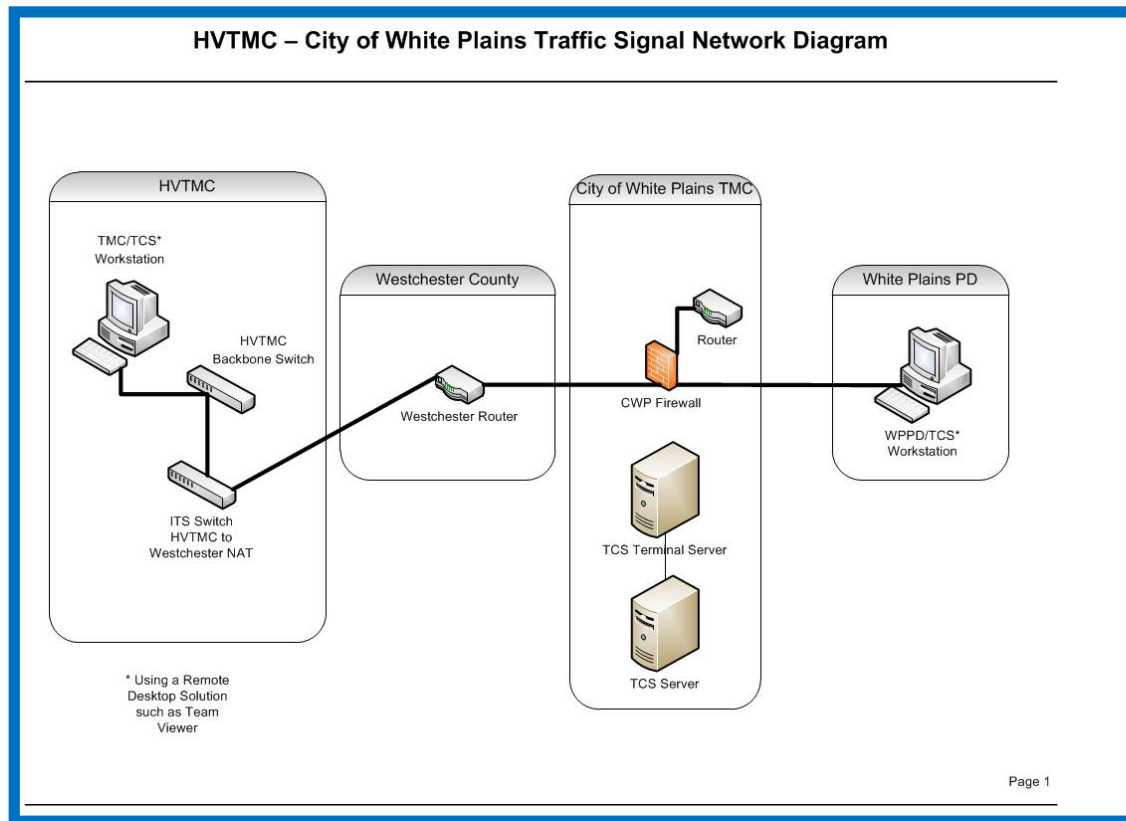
HVTMC – City of White Plains Traffic Signal Network Diagram

HVTMC

TMC/TCS* Workstation

HVTMC Backbone Switch

ITS Switch HVTMC to Westchester NAT

Westchester County

Westchester Router

City of White Plains TMC

Router

CWP Firewall

TCS Terminal Server

TCS Server

White Plains PD

WPPD/TCS* Workstation

* Using a Remote Desktop Solution such as Team Viewer

Page 1